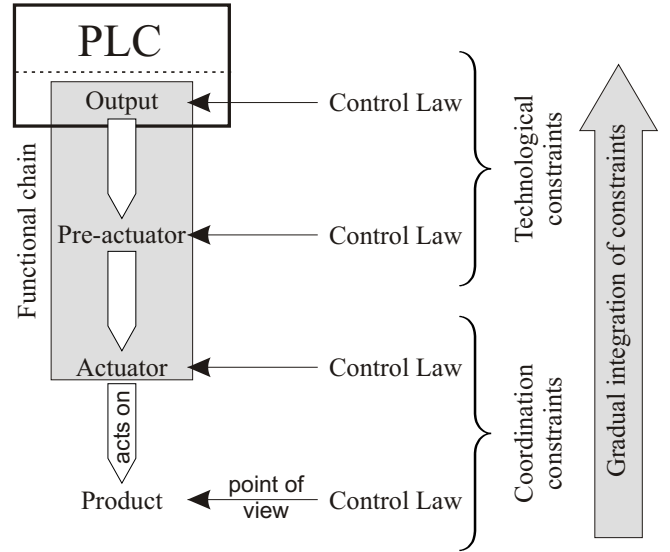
PLC

Output

Pre-actuator

Actuator

Functional chain

acts on

Product

Control Law

Control Law

Control Law

point of view

Control Law

Technological constraints

Coordination constraints

Gradual integration of constraints